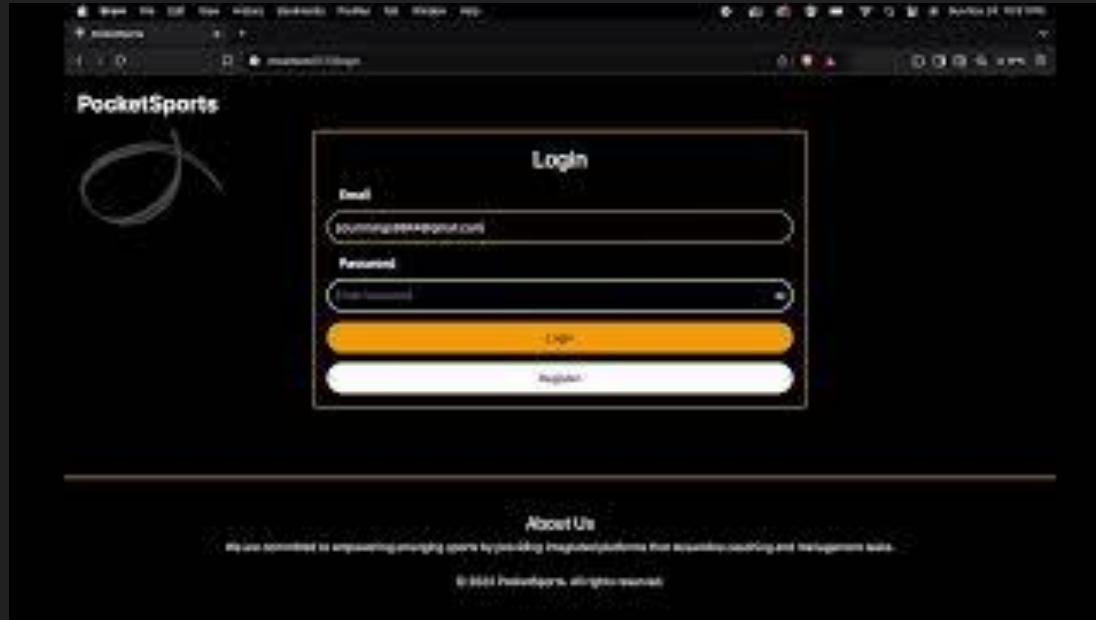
Brave File Edit View History Bookmarks Profiles Tab Window Help

PocketSports

Login

Email

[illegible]@gmail.com

Password

Enter Password

Login

Register

About Us

We are committed to empowering emerging sports by providing integrated platforms that streamline coaching and management tasks.

© 2024 PocketSports. All rights reserved.